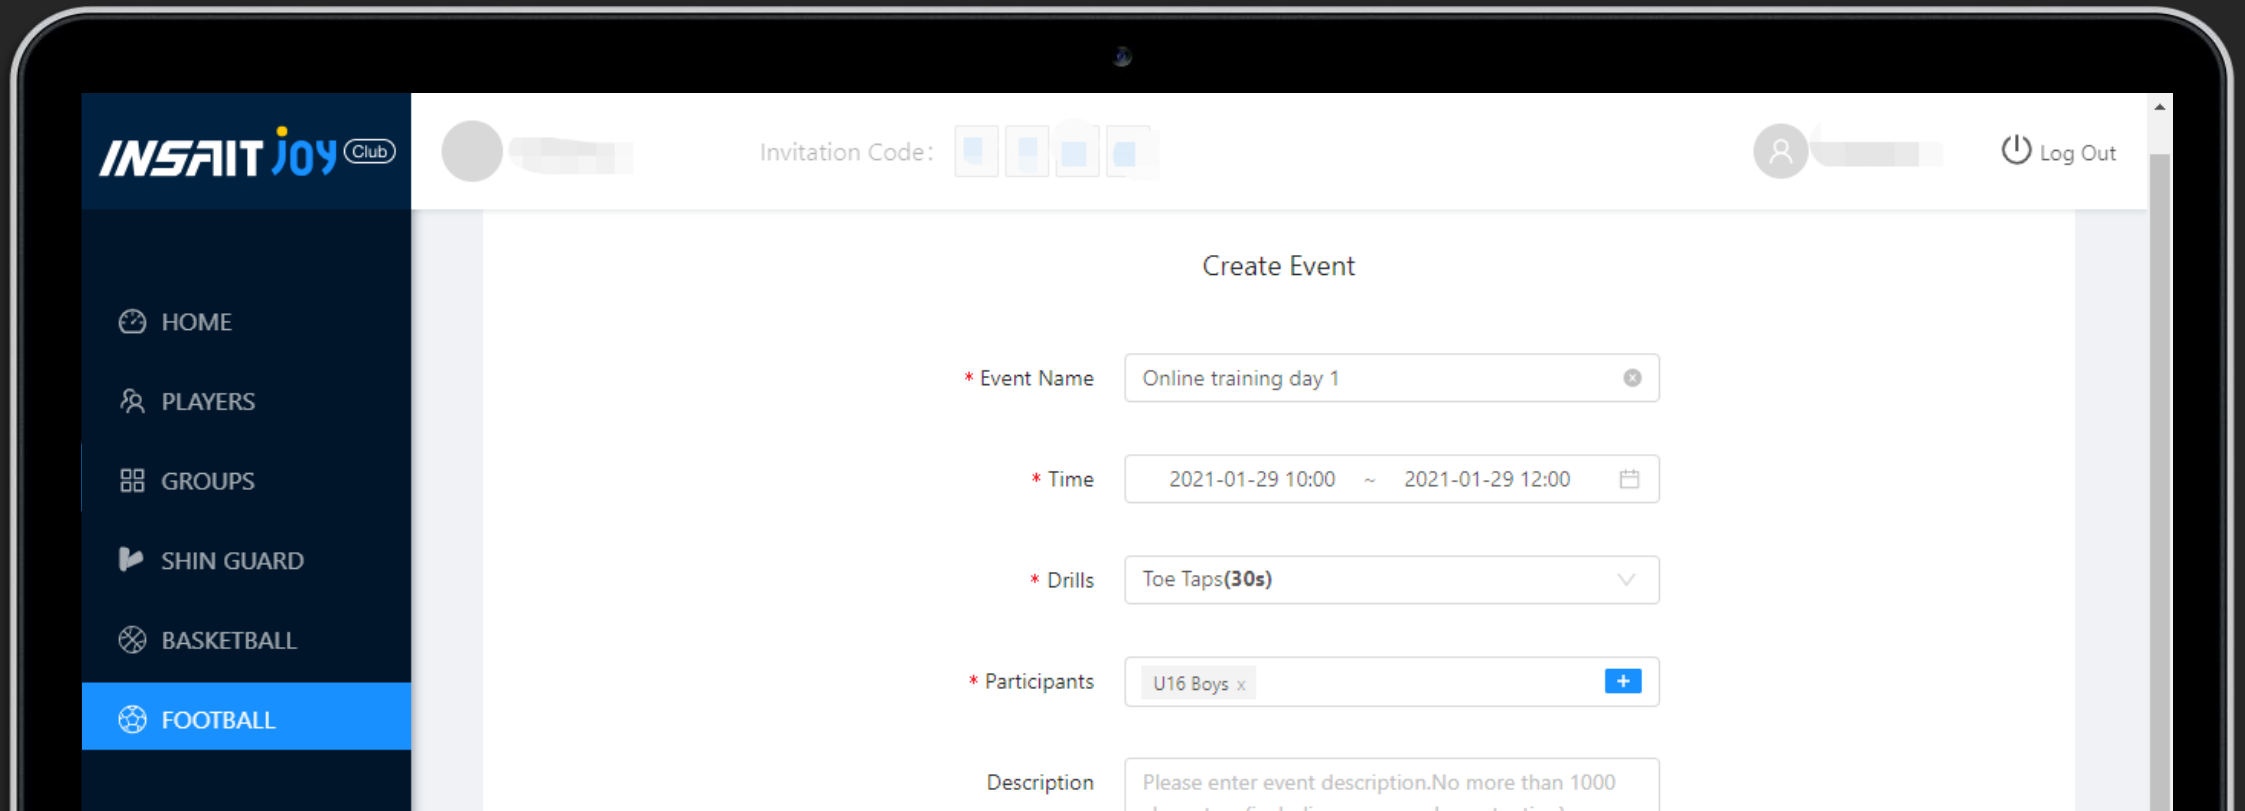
INSAIT Joy Club

Invitation Code:

Log Out

HOME

PLAYERS

GROUPS

SHIN GUARD

BASKETBALL

FOOTBALL

Create Event

* Event Name Online training day 1

* Time 2021-01-29 10:00 ~ 2021-01-29 12:00

* Drills Toe Taps(30s)

* Participants U16 Boys x +

Description Please enter event description.No more than 1000 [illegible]